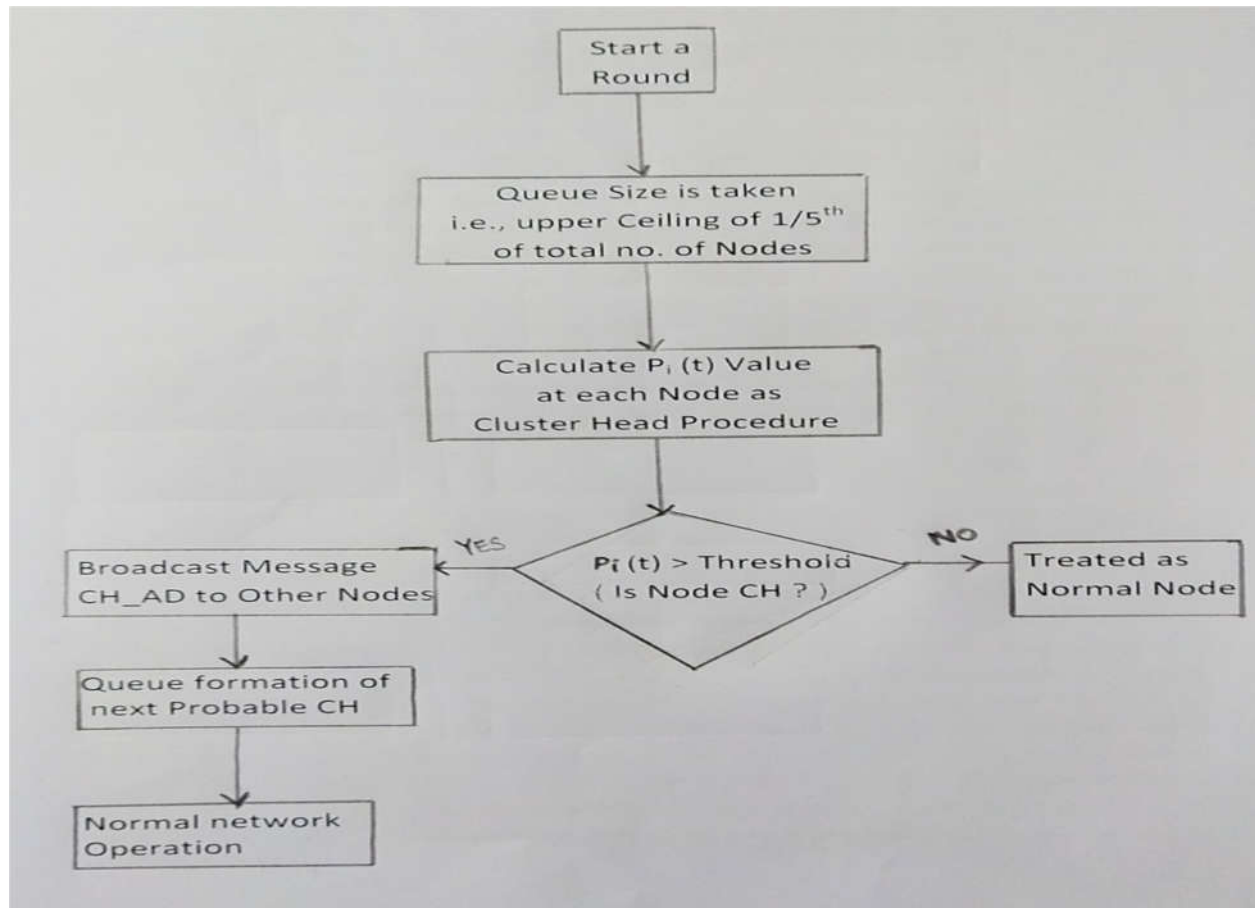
Start a Round

Queue Size is taken i.e., upper Ceiling of $1/5^{th}$ of total no. of Nodes

Calculate $P_i$ (t) Value at each Node as Cluster Head Procedure

$P_i$ (t) > Threshold ( Is Node CH ? )

YES

NO

Treated as Normal Node

Broadcast Message CH_AD to Other Nodes

Queue formation of next Probable CH

Normal network Operation